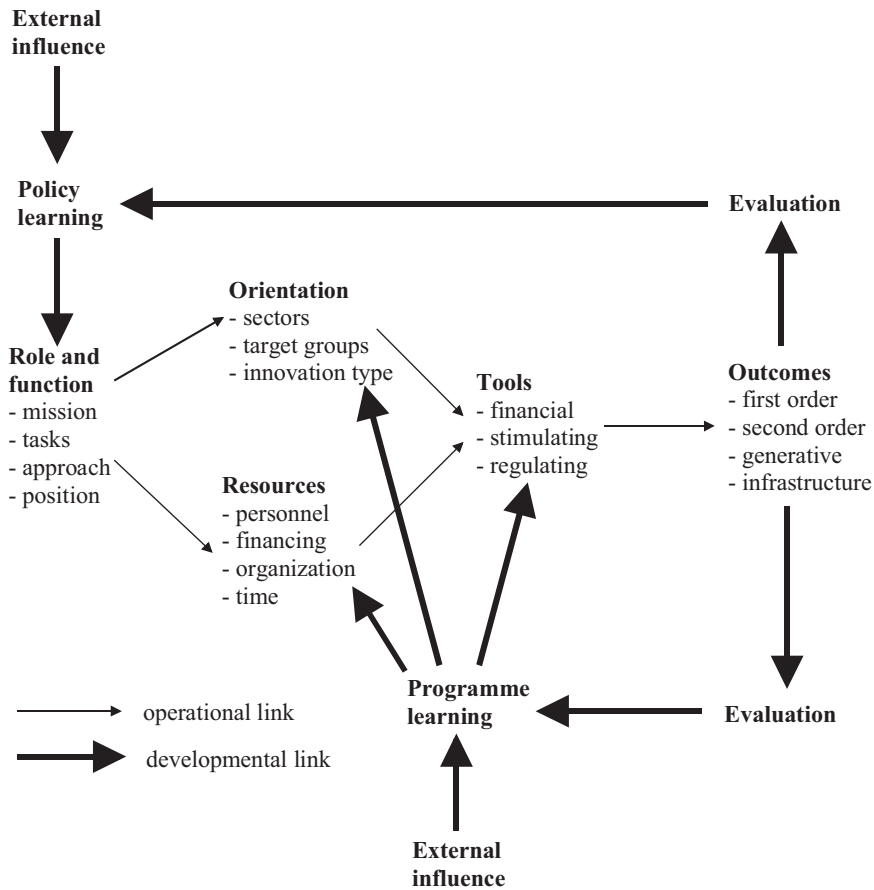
External influence

Policy learning

Evaluation

Role and function
- mission
- tasks
- approach
- position

Orientation
- sectors
- target groups
- innovation type

Tools
- financial
- stimulating
- regulating

Outcomes
- first order
- second order
- generative
- infrastructure

Resources
- personnel
- financing
- organization
- time

Programme learning

Evaluation

operational link

developmental link

External influence